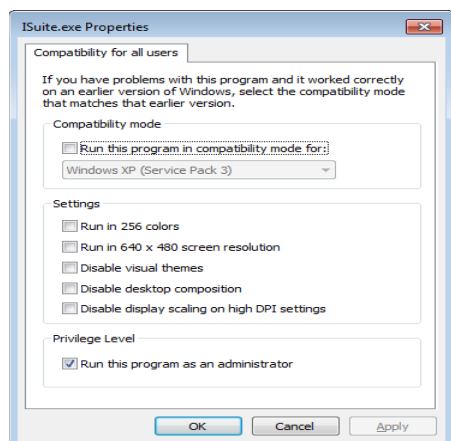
ISuite.exe Properties

Compatibility for all users

If you have problems with this program and it worked correctly on an earlier version of Windows, select the compatibility mode that matches that earlier version.

Compatibility mode

Run this program in compatibility mode for:

Windows XP (Service Pack 3)

Settings

Run in 256 colors

Run in 640 x 480 screen resolution

Disable visual themes

Disable desktop composition

Disable display scaling on high DPI settings

Privilege Level

Run this program as an administrator

OK

Cancel

Apply